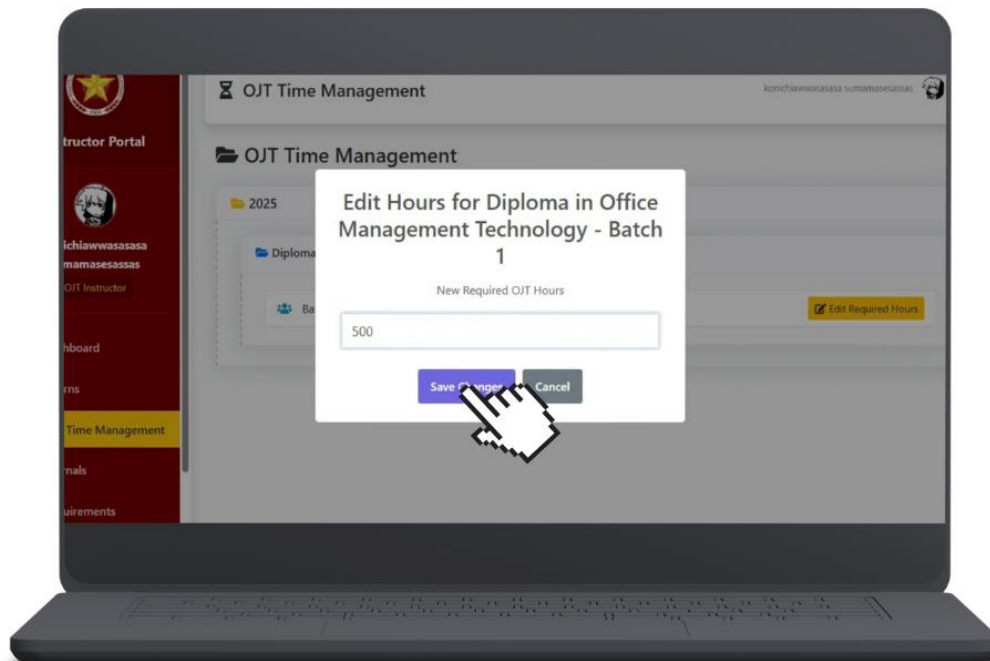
tructor Portal

ichiawwasasasa
mamasesassas
OJT Instructor

hboard
rns
Time Management
rnals
uirements

OJT Time Management

konichiawwasasasa sumamasesassas

OJT Time Management

2025

Diploma

Ba

Edit Required Hours

Edit Hours for Diploma in Office Management Technology - Batch 1

New Required OJT Hours

500

Save Changes

Cancel